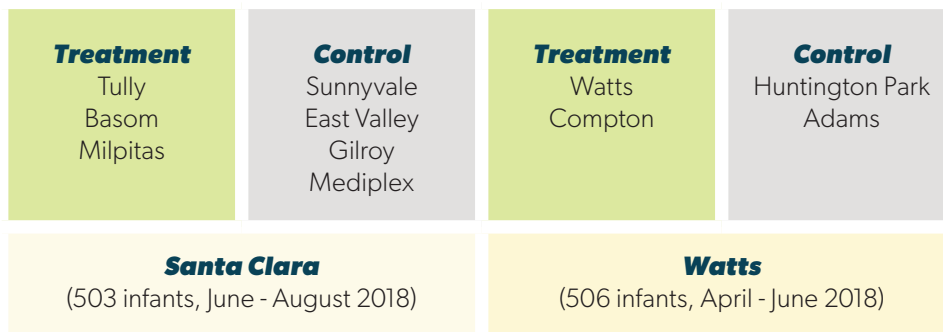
Treatment
Tully
Basom
Milpitas

Control
Sunnyvale
East Valley
Gilroy
Mediplex

Treatment
Watts
Compton

Control
Huntington Park
Adams

Santa Clara
(503 infants, June - August 2018)

Watts
(506 infants, April - June 2018)